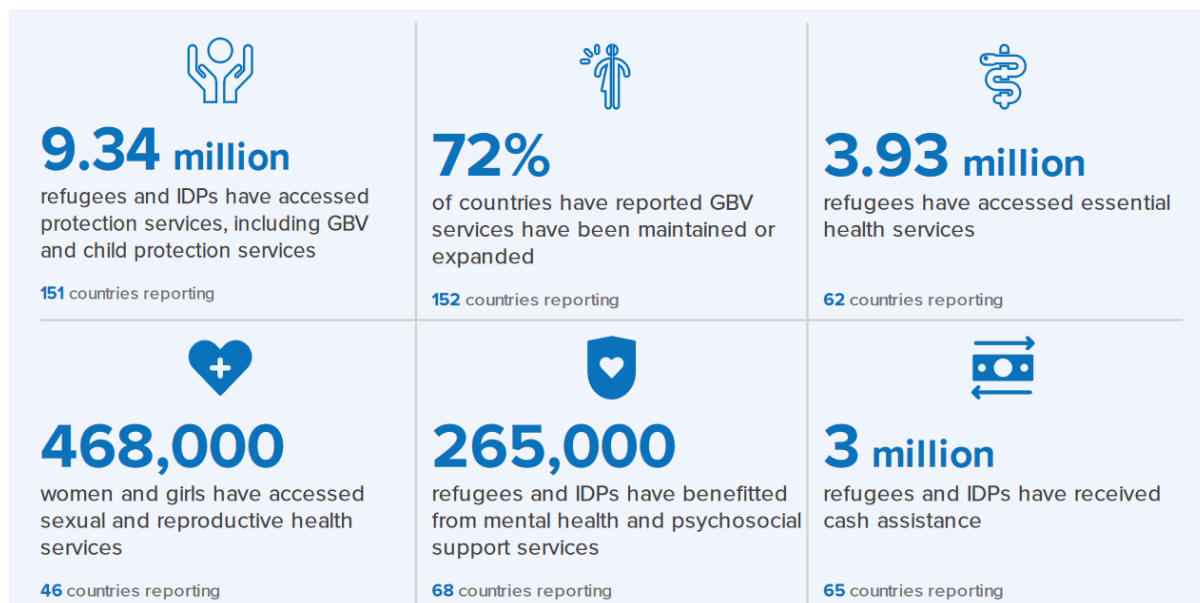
9.34 million
refugees and IDPs have accessed protection services, including GBV and child protection services

151 countries reporting

72%
of countries have reported GBV services have been maintained or expanded

152 countries reporting

3.93 million
refugees have accessed essential health services

62 countries reporting

468,000
women and girls have accessed sexual and reproductive health services

46 countries reporting

265,000
refugees and IDPs have benefitted from mental health and psychosocial support services

68 countries reporting

3 million
refugees and IDPs have received cash assistance

65 countries reporting